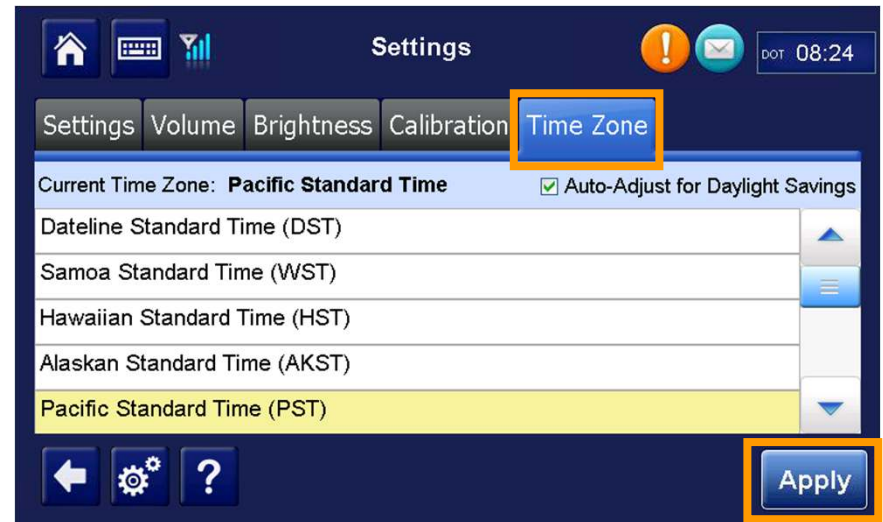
Settings

DOT 08:24

Settings Volume Brightness Calibration Time Zone

Current Time Zone: **Pacific Standard Time** ☑ Auto-Adjust for Daylight Savings

Dateline Standard Time (DST)
Samoa Standard Time (WST)
Hawaiian Standard Time (HST)
Alaskan Standard Time (AKST)
Pacific Standard Time (PST)

?

Apply